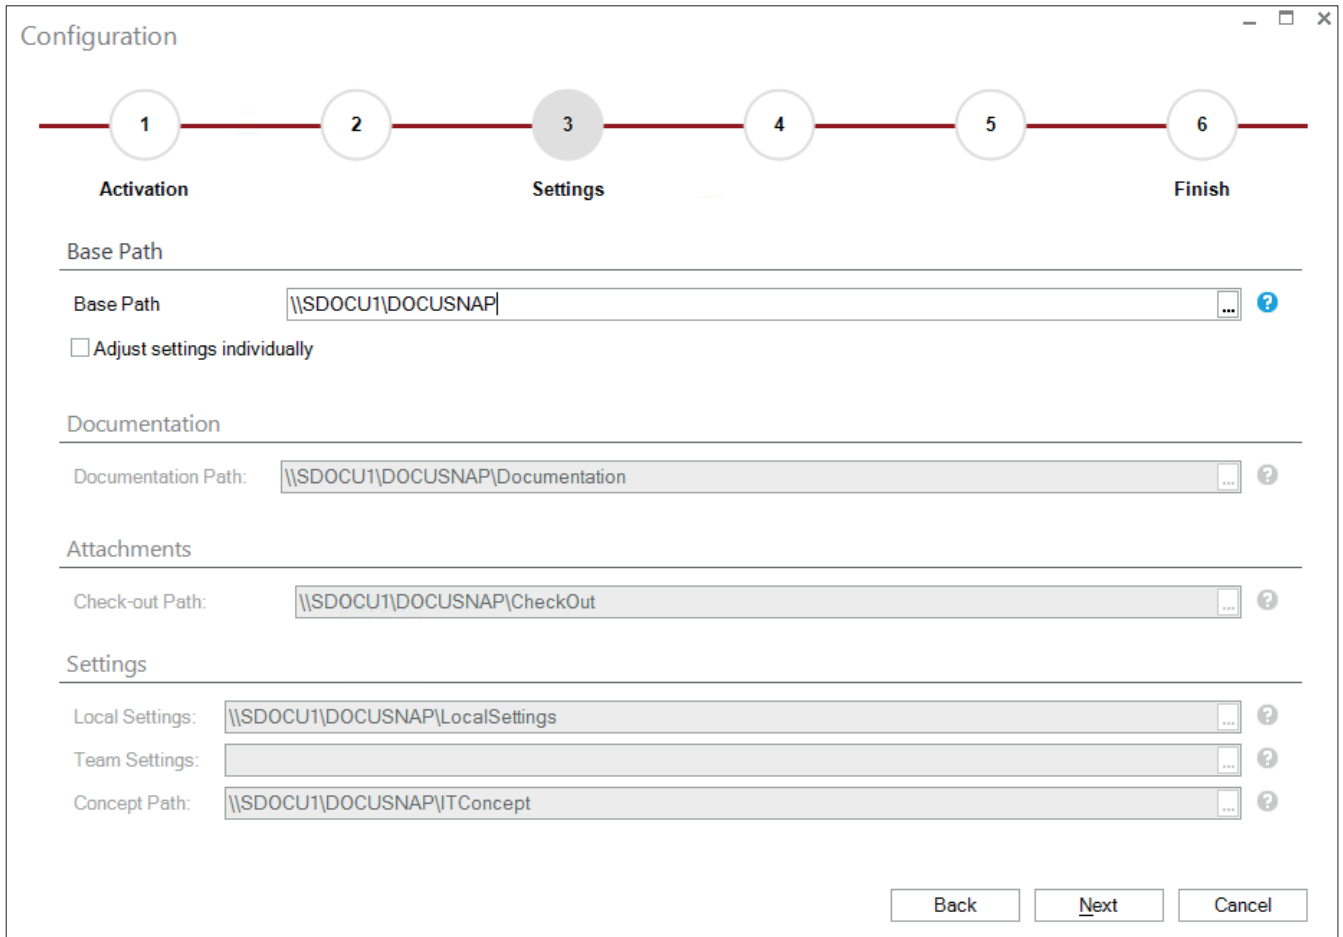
Configuration

1 2 3 4 5 6

Activation

Settings

Finish

Base Path

Base Path \\SDOCU1\DOCUSNAP ...

Adjust settings individually

Documentation

Documentation Path: \\SDOCU1\DOCUSNAP\Documentation ...

Attachments

Check-out Path: \\SDOCU1\DOCUSNAP\CheckOut ...

Settings

Local Settings: \\SDOCU1\DOCUSNAP\LocalSettings ...

Team Settings: ...

Concept Path: \\SDOCU1\DOCUSNAP\ITConcept ...

Back Next Cancel